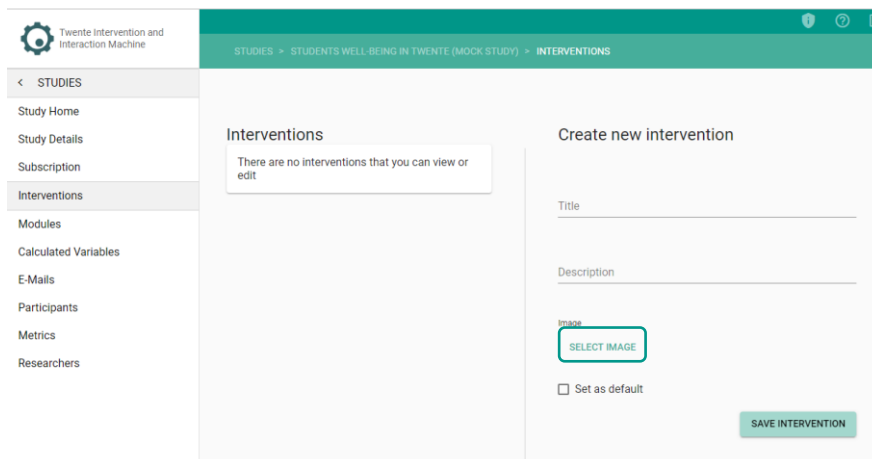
Twente Intervention and Interaction Machine

STUDIES > STUDENTS WELL-BEING IN TWENTE (MOCK STUDY) > INTERVENTIONS

< STUDIES
Study Home
Study Details
Subscription
Interventions
Modules
Calculated Variables
E-Mails
Participants
Metrics
Researchers

Interventions

There are no interventions that you can view or edit

Create new intervention

Title

Description

Image

SELECT IMAGE

Set as default

SAVE INTERVENTION